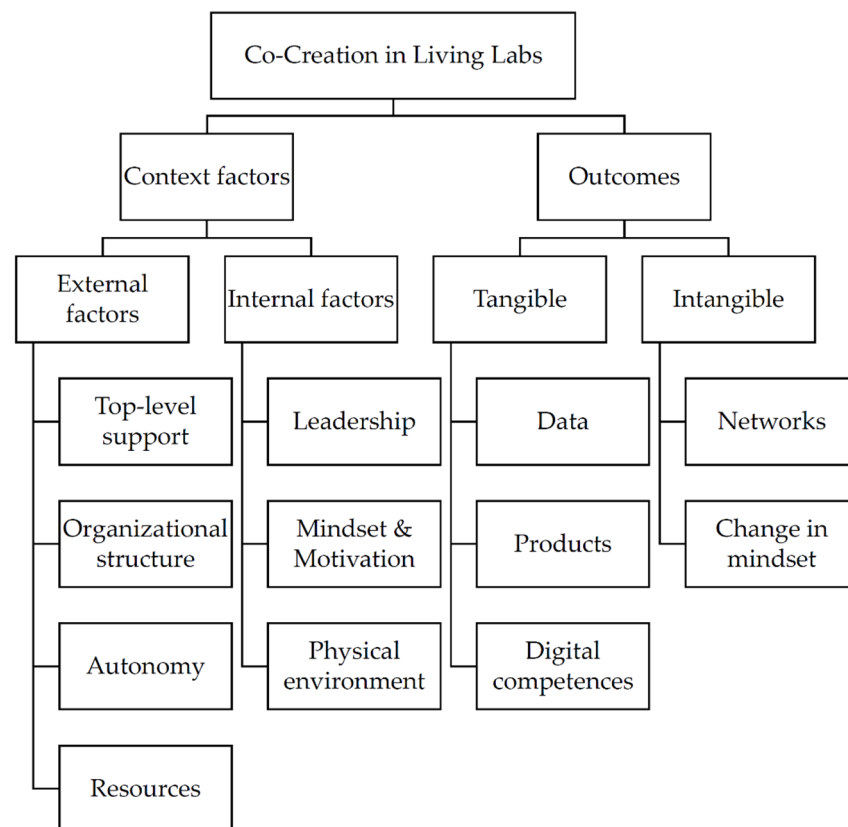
Co-Creation in Living Labs

Context factors

Outcomes

External factors

Internal factors

Tangible

Intangible

Top-level support

Organizational structure

Autonomy

Resources

Leadership

Mindset & Motivation

Physical environment

Data

Products

Digital competences

Networks

Change in mindset